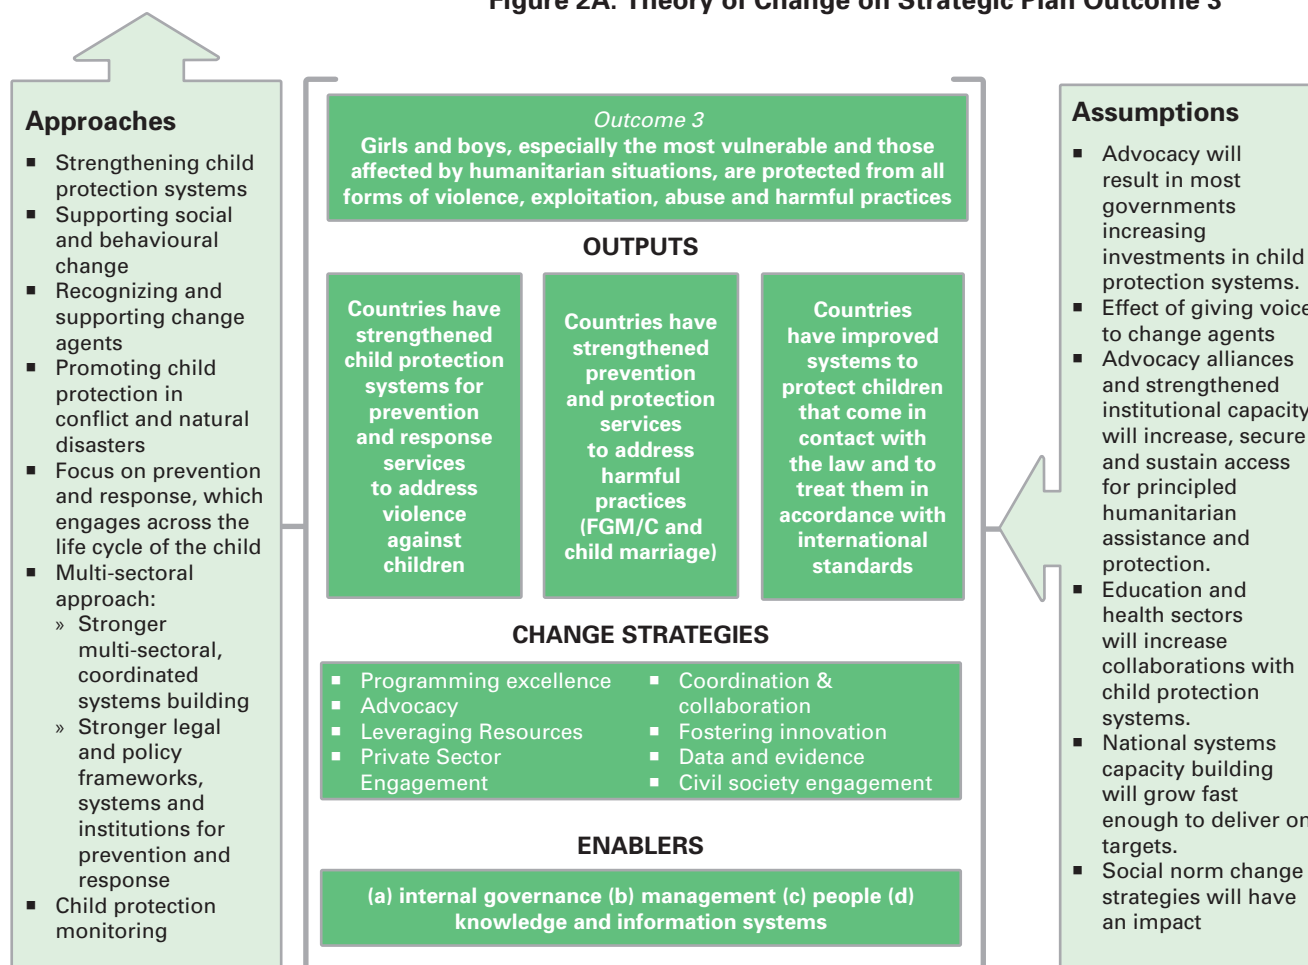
Figure 2A: Theory of Change on Strategic Plan Outcome 3

Approaches

- Strengthening child protection systems
- Supporting social and behavioural change
- Recognizing and supporting change agents
- Promoting child protection in conflict and natural disasters
- Focus on prevention and response, which engages across the life cycle of the child
- Multi-sectoral approach:
  » Stronger multi-sectoral, coordinated systems building
  » Stronger legal and policy frameworks, systems and institutions for prevention and response
- Child protection monitoring

Outcome 3
Girls and boys, especially the most vulnerable and those affected by humanitarian situations, are protected from all forms of violence, exploitation, abuse and harmful practices

OUTPUTS

Countries have strengthened child protection systems for prevention and response services to address violence against children

Countries have strengthened prevention and protection services to address harmful practices (FGM/C and child marriage)

Countries have improved systems to protect children that come in contact with the law and to treat them in accordance with international standards

CHANGE STRATEGIES

- Programming excellence
- Advocacy
- Leveraging Resources
- Private Sector Engagement
- Coordination & collaboration
- Fostering innovation
- Data and evidence
- Civil society engagement

ENABLERS

(a) internal governance (b) management (c) people (d) knowledge and information systems

Assumptions

- Advocacy will result in most governments increasing investments in child protection systems.
- Effect of giving voice to change agents
- Advocacy alliances and strengthened institutional capacity will increase, secure and sustain access for principled humanitarian assistance and protection.
- Education and health sectors will increase collaborations with child protection systems.
- National systems capacity building will grow fast enough to deliver on targets.
- Social norm change strategies will have an impact